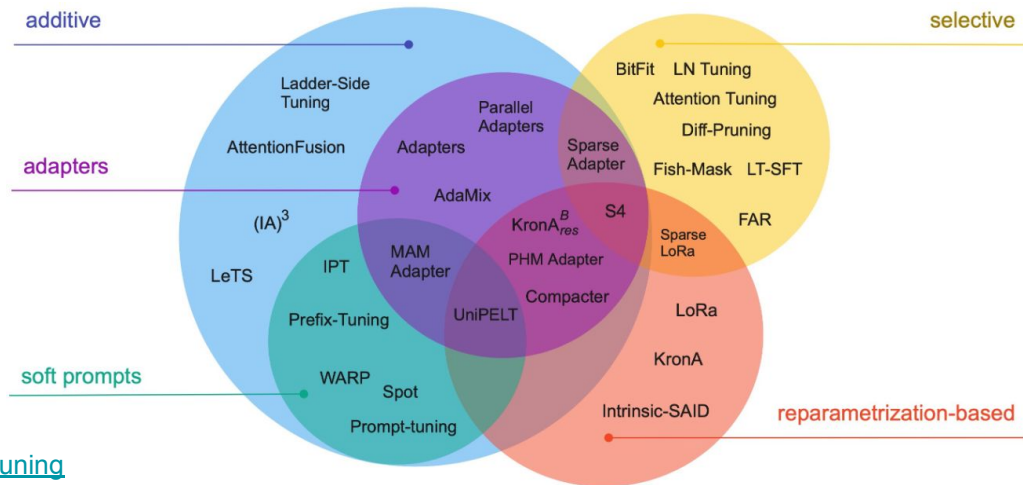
additive

selective

Ladder-Side Tuning

AttentionFusion

Parallel Adapters

Adapters

Sparse Adapter

BitFit

LN Tuning

Attention Tuning

Diff-Pruning

Fish-Mask

LT-SFT

FAR

adapters

AdaMix

$\text{KronA}^{B}_{res}$

S4

$(IA)^3$

MAM Adapter

IPT

LeTS

PHM Adapter

Sparse LoRa

Compacter

Prefix-Tuning

UniPELT

LoRa

KronA

soft prompts

WARP

Spot

Prompt-tuning

Intrinsic-SAID

reparametrization-based

uning